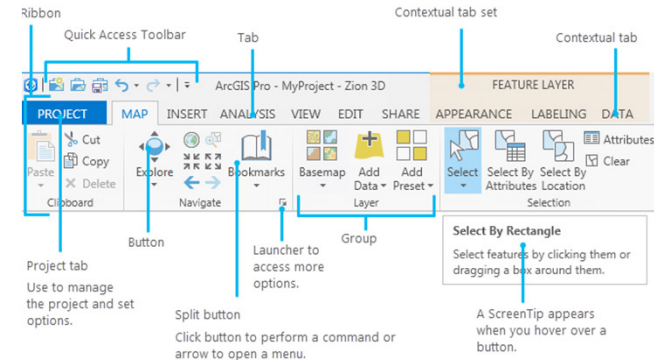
Ribbon

Quick Access Toolbar

Tab

Contextual tab set

Contextual tab

ArcGIS Pro - MyProject - Zion 3D

FEATURE LAYER

PROJECT MAP INSERT ANALYSIS VIEW EDIT SHARE APPEARANCE LABELING DATA

Paste

Cut

Copy

Delete

Clipboard

Explore

Bookmarks

Navigate

Basemap

Add Data

Add Preset

Layer

Select

Select By Attributes

Select By Location

Attributes

Clear

Selection

Button

Launcher to access more options.

Group

Select By Rectangle

Select features by clicking them or dragging a box around them.

Project tab

Use to manage the project and set options.

Split button

Click button to perform a command or arrow to open a menu.

A ScreenTip appears when you hover over a button.